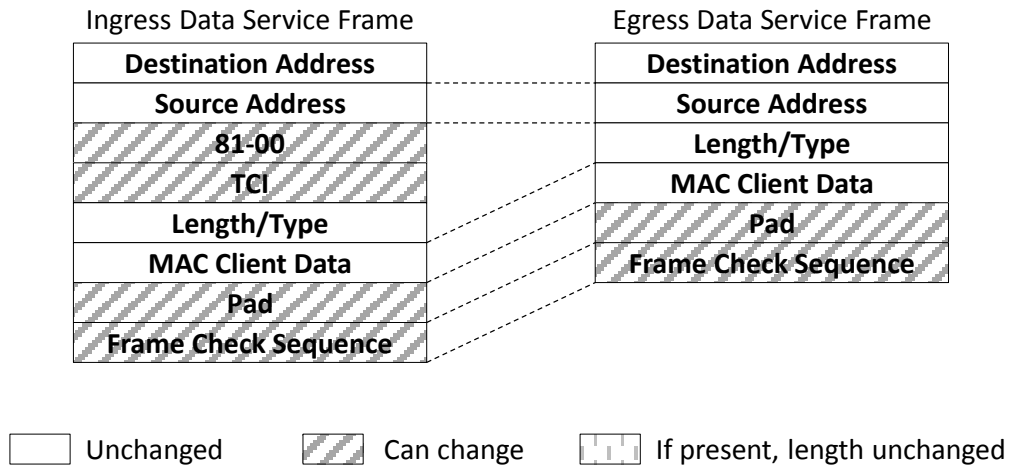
Ingress Data Service Frame

Destination Address
Source Address
81-00
TCI
Length/Type
MAC Client Data
Pad
Frame Check Sequence

Egress Data Service Frame

Destination Address
Source Address
Length/Type
MAC Client Data
Pad
Frame Check Sequence

Unchanged
Can change
If present, length unchanged